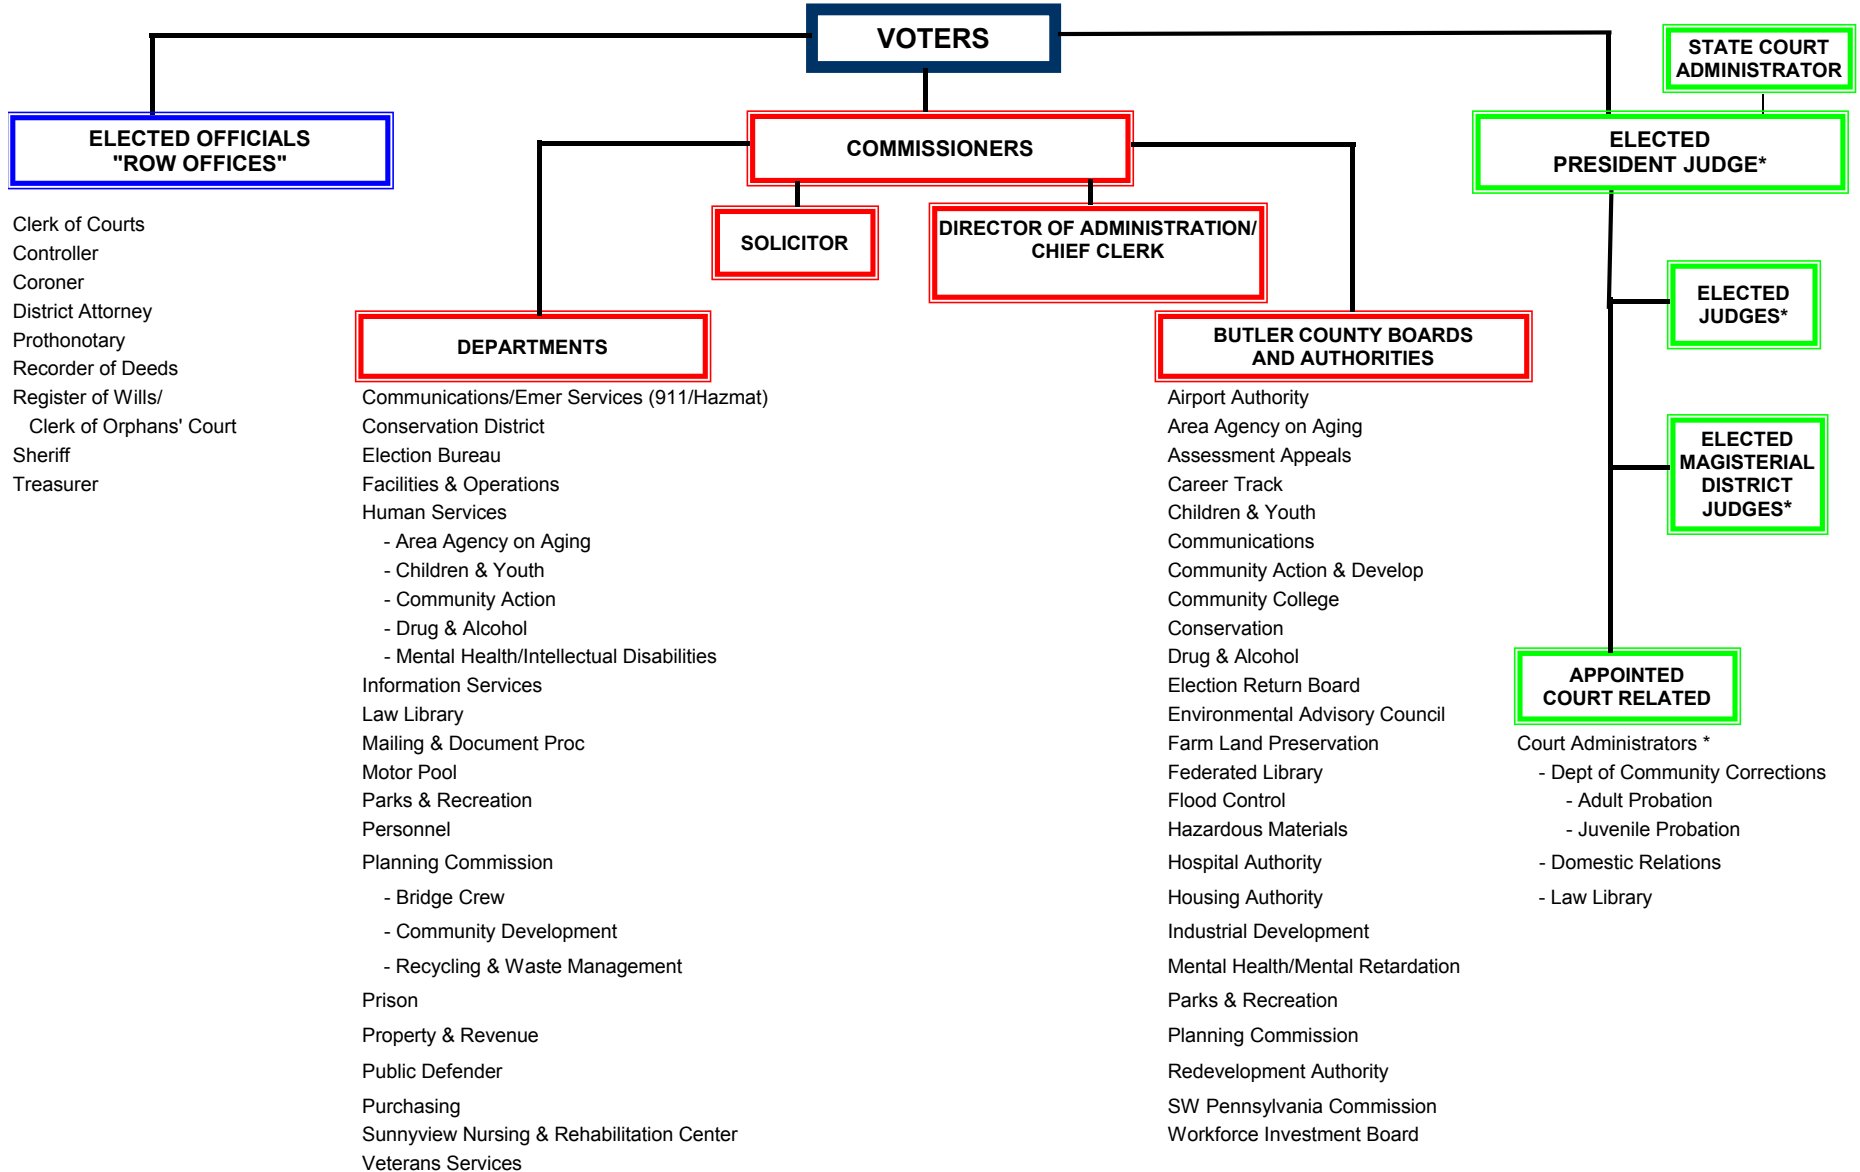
VOTERS

STATE COURT ADMINISTRATOR

ELECTED OFFICIALS "ROW OFFICES"

COMMISSIONERS

ELECTED PRESIDENT JUDGE*

Clerk of Courts
Controller
Coroner
District Attorney
Prothonotary
Recorder of Deeds
Register of Wills/
Clerk of Orphans' Court
Sheriff
Treasurer

SOLICITOR

DIRECTOR OF ADMINISTRATION/ CHIEF CLERK

ELECTED JUDGES*

DEPARTMENTS

Communications/Emer Services (911/Hazmat)
Conservation District
Election Bureau
Facilities & Operations
Human Services
- Area Agency on Aging
- Children & Youth
- Community Action
- Drug & Alcohol
- Mental Health/Intellectual Disabilities
Information Services
Law Library
Mailing & Document Proc
Motor Pool
Parks & Recreation
Personnel
Planning Commission
- Bridge Crew
- Community Development
- Recycling & Waste Management
Prison
Property & Revenue
Public Defender
Purchasing
Sunnyview Nursing & Rehabilitation Center
Veterans Services

BUTLER COUNTY BOARDS AND AUTHORITIES

Airport Authority
Area Agency on Aging
Assessment Appeals
Career Track
Children & Youth
Communications
Community Action & Develop
Community College
Conservation
Drug & Alcohol
Election Return Board
Environmental Advisory Council
Farm Land Preservation
Federated Library
Flood Control
Hazardous Materials
Hospital Authority
Housing Authority
Industrial Development
Mental Health/Mental Retardation
Parks & Recreation
Planning Commission
Redevelopment Authority
SW Pennsylvania Commission
Workforce Investment Board

ELECTED MAGISTERIAL DISTRICT JUDGES*

APPOINTED COURT RELATED

Court Administrators *
- Dept of Community Corrections
- Adult Probation
- Juvenile Probation
- Domestic Relations
- Law Library